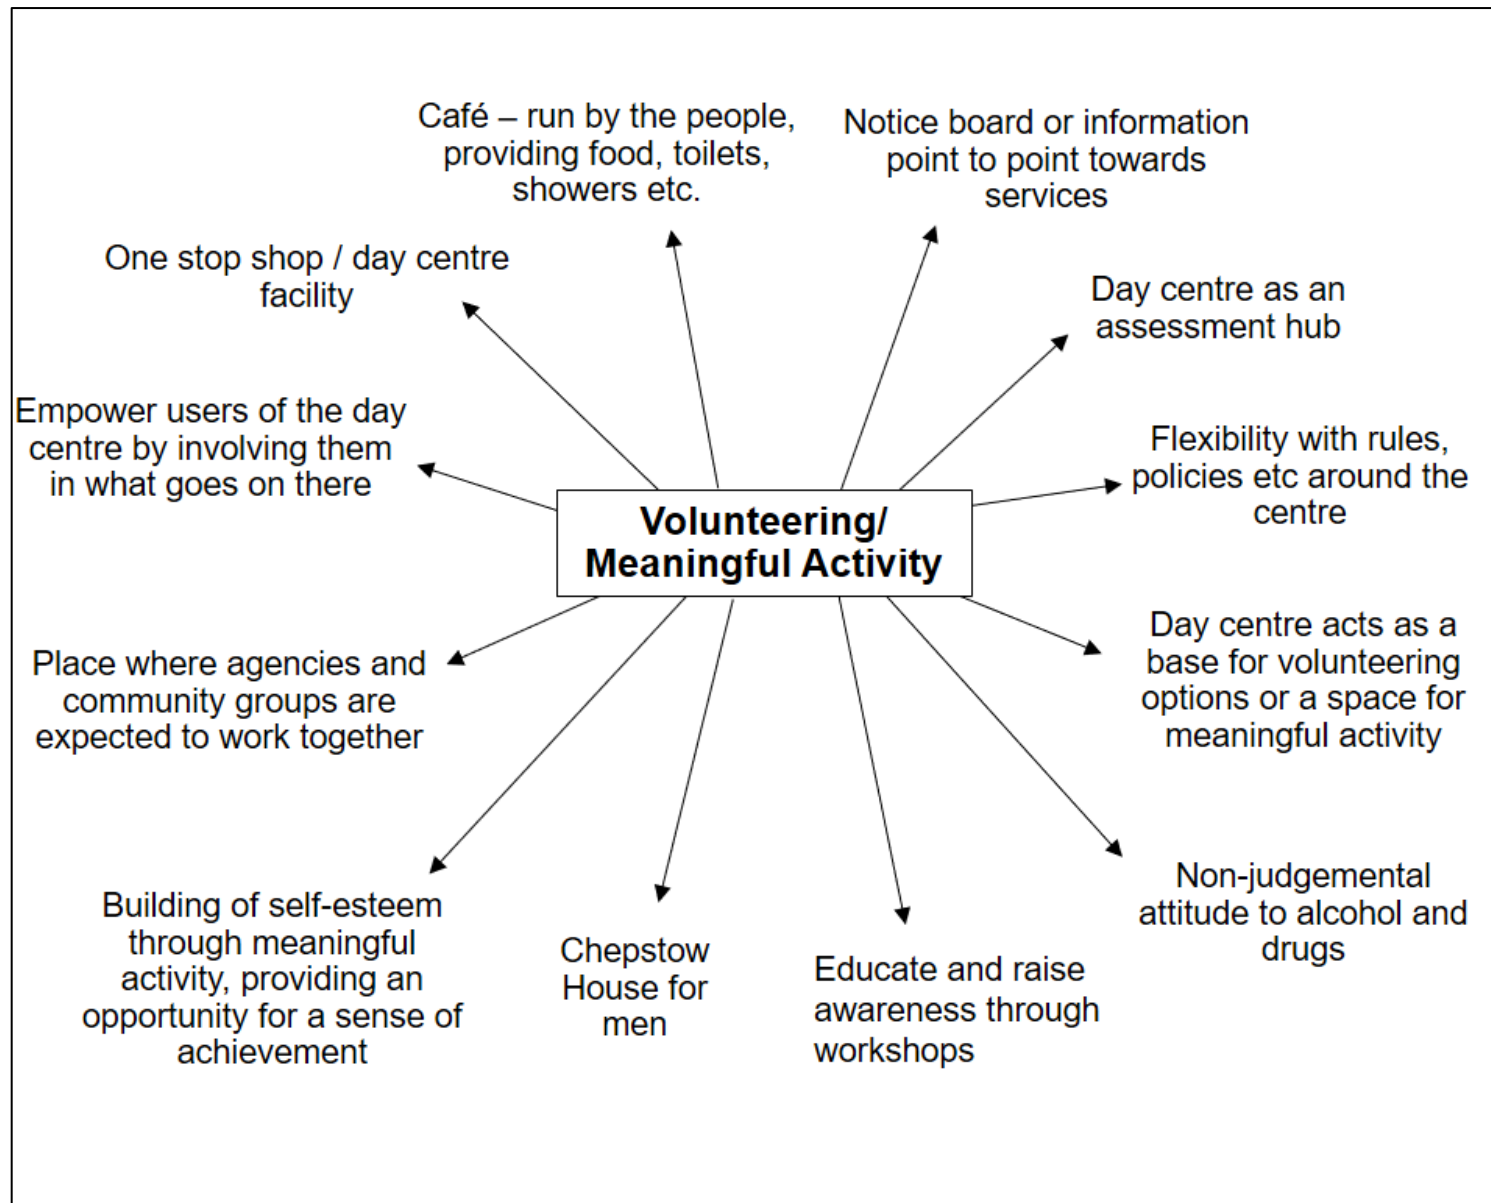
Volunteering/ Meaningful Activity

Café – run by the people, providing food, toilets, showers etc.

Notice board or information point to point towards services

One stop shop / day centre facility

Day centre as an assessment hub

Empower users of the day centre by involving them in what goes on there

Flexibility with rules, policies etc around the centre

Place where agencies and community groups are expected to work together

Day centre acts as a base for volunteering options or a space for meaningful activity

Building of self-esteem through meaningful activity, providing an opportunity for a sense of achievement

Chepstow House for men

Educate and raise awareness through workshops

Non-judgemental attitude to alcohol and drugs